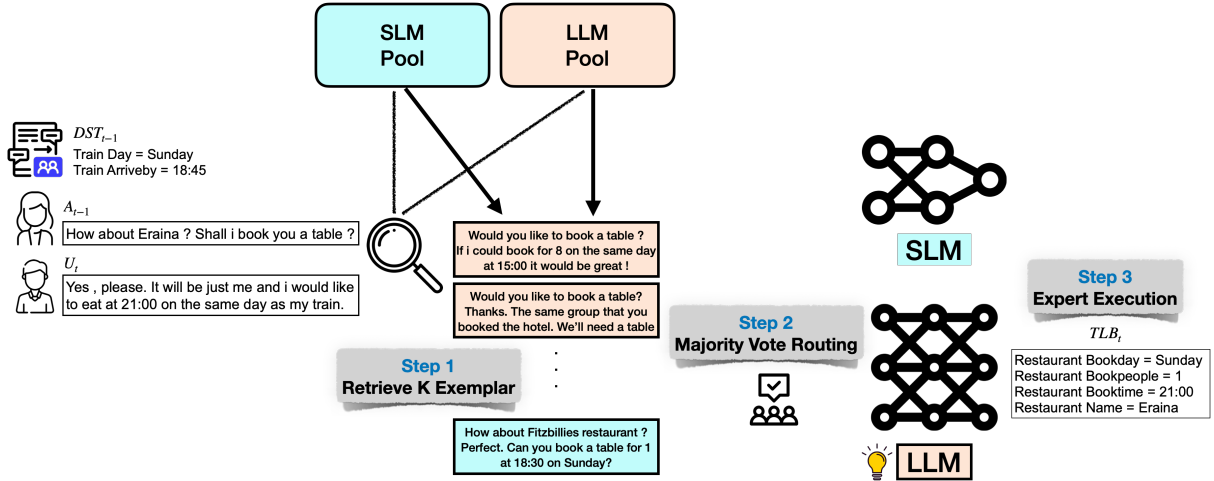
SLM Pool

LLM Pool

$DST_{t-1}$
Train Day = Sunday
Train Arriveby = 18:45

$A_{t-1}$
How about Eraina ? Shall i book you a table ?

$U_t$
Yes , please. It will be just me and i would like to eat at 21:00 on the same day as my train.

Would you like to book a table ?
If i could book for 8 on the same day at 15:00 it would be great !

Would you like to book a table?
Thanks. The same group that you booked the hotel. We'll need a table

Step 1
Retrieve K Exemplar

How about Fitzbillies restaurant ?
Perfect. Can you book a table for 1 at 18:30 on Sunday?

Step 2
Majority Vote Routing

SLM

LLM

Step 3
Expert Execution

$TLB_t$
Restaurant Bookday = Sunday
Restaurant Bookpeople = 1
Restaurant Booktime = 21:00
Restaurant Name = Eraina